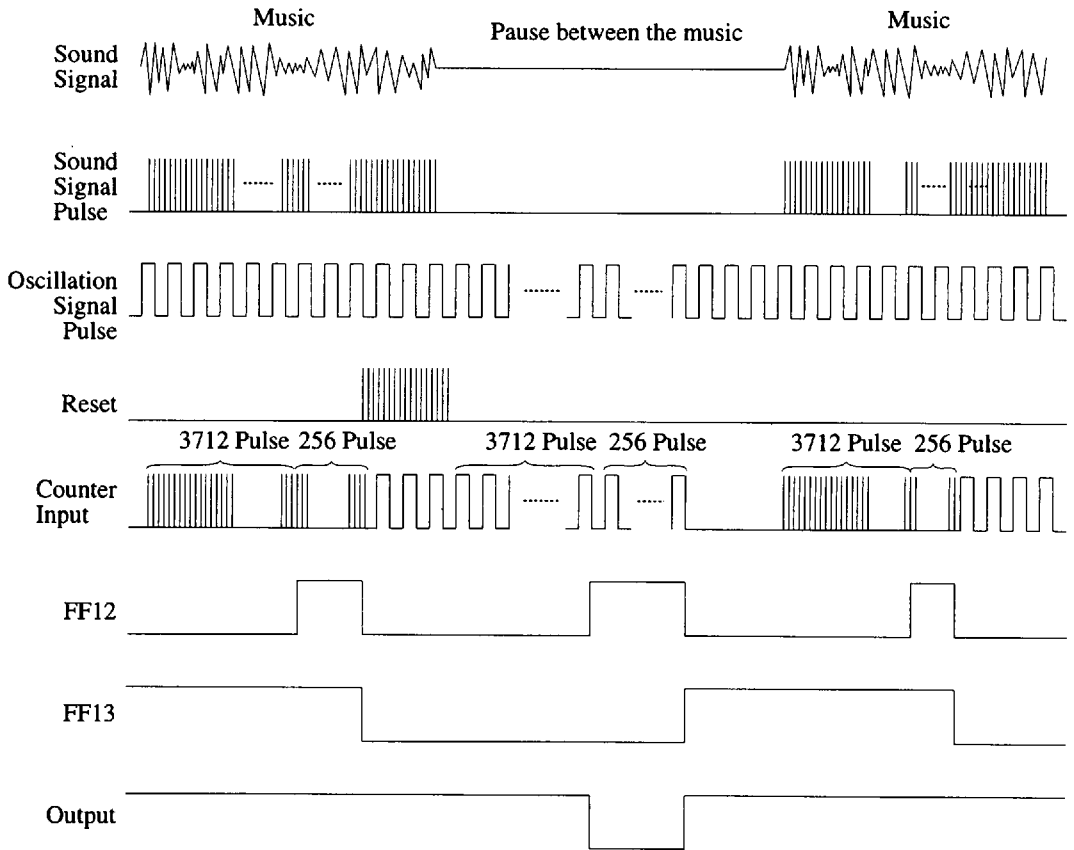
Music

Pause between the music

Music

Sound Signal

Sound Signal Pulse

Oscillation Signal Pulse

Reset

3712 Pulse 256 Pulse

3712 Pulse 256 Pulse

3712 Pulse 256 Pulse

Counter Input

FF12

FF13

Output